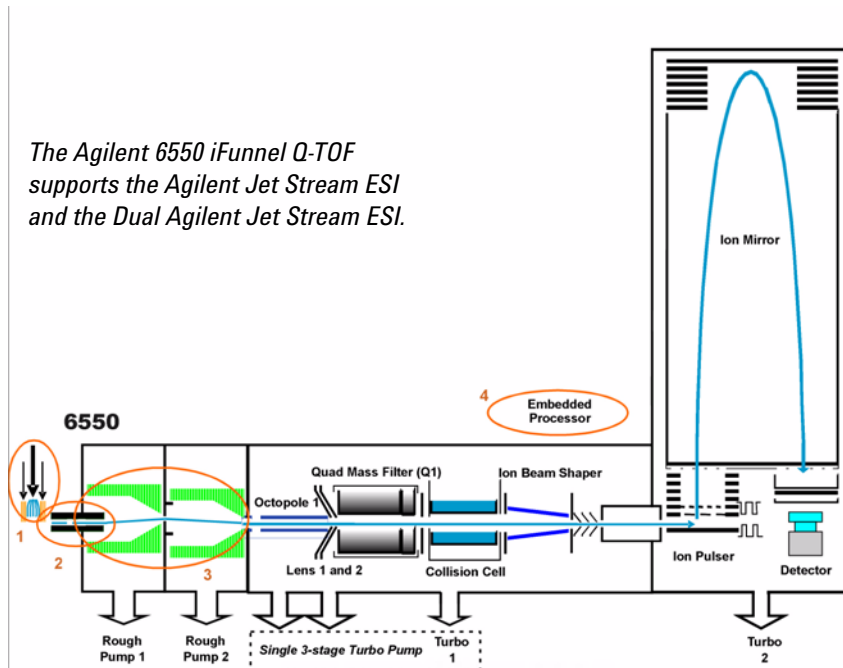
The Agilent 6550 iFunnel Q-TOF supports the Agilent Jet Stream ESI and the Dual Agilent Jet Stream ESI.

Ion Mirror

4

Embedded Processor

6550

Quad Mass Filter (Q1)

Ion Beam Shaper

Octopole 1

1

2

3

Lens 1 and 2

Collision Cell

Ion Pulser

Detector

Rough Pump 1

Rough Pump 2

Single 3-stage Turbo Pump

Turbo 1

Turbo 2